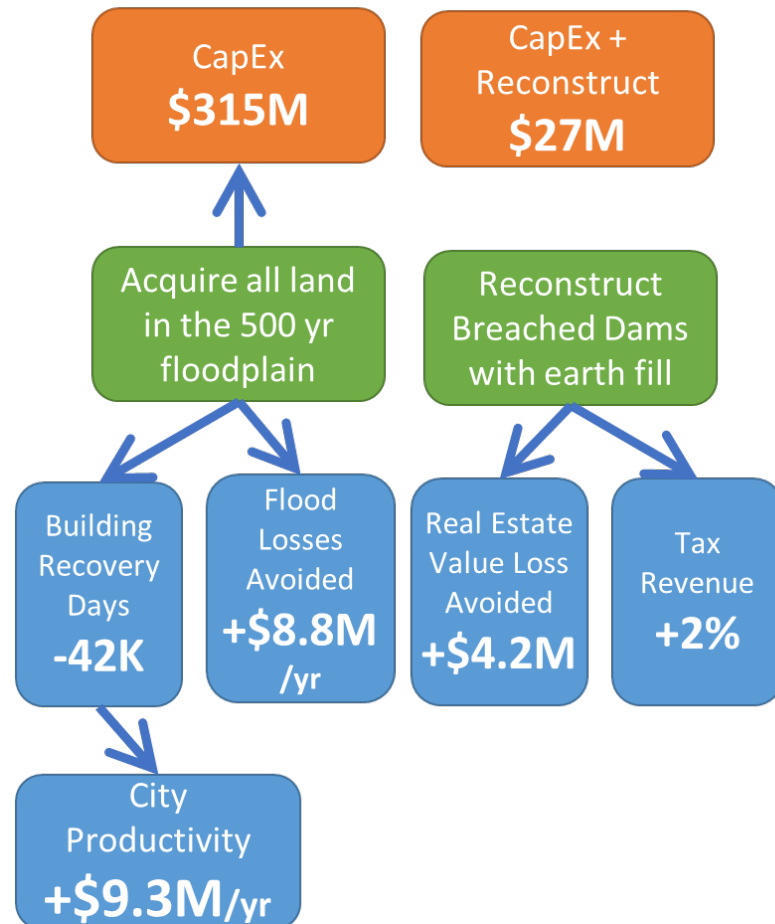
CapEx
$315M

CapEx + Reconstruct
$27M

Acquire all land in the 500 yr floodplain

Reconstruct Breached Dams with earth fill

Building Recovery Days
-42K

Flood Losses Avoided
+$8.8M /yr

Real Estate Value Loss Avoided
+$4.2M

Tax Revenue
+2%

City Productivity
+$9.3M/yr